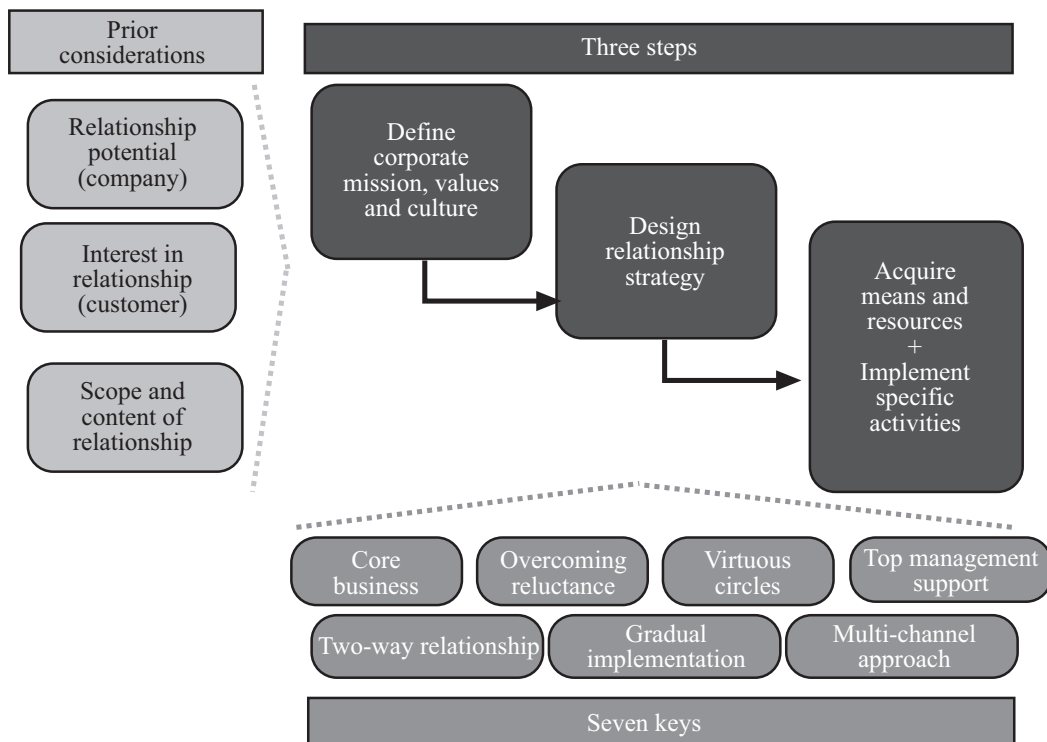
Prior considerations

Relationship potential (company)

Interest in relationship (customer)

Scope and content of relationship

Three steps

Define corporate mission, values and culture

Design relationship strategy

Acquire means and resources + Implement specific activities

Core business

Overcoming reluctance

Virtuous circles

Top management support

Two-way relationship

Gradual implementation

Multi-channel approach

Seven keys